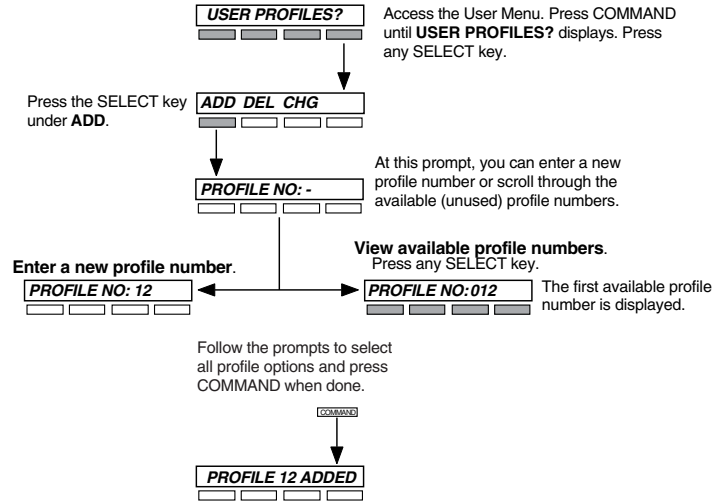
USER PROFILES?

Access the User Menu. Press COMMAND until **USER PROFILES?** displays. Press any SELECT key.

Press the SELECT key under **ADD**.

ADD DEL CHG

At this prompt, you can enter a new profile number or scroll through the available (unused) profile numbers.

PROFILE NO: -

**Enter a new profile number**.

PROFILE NO: 12

**View available profile numbers**.
Press any SELECT key.

PROFILE NO:012

The first available profile number is displayed.

Follow the prompts to select all profile options and press COMMAND when done.

COMMAND

PROFILE 12 ADDED